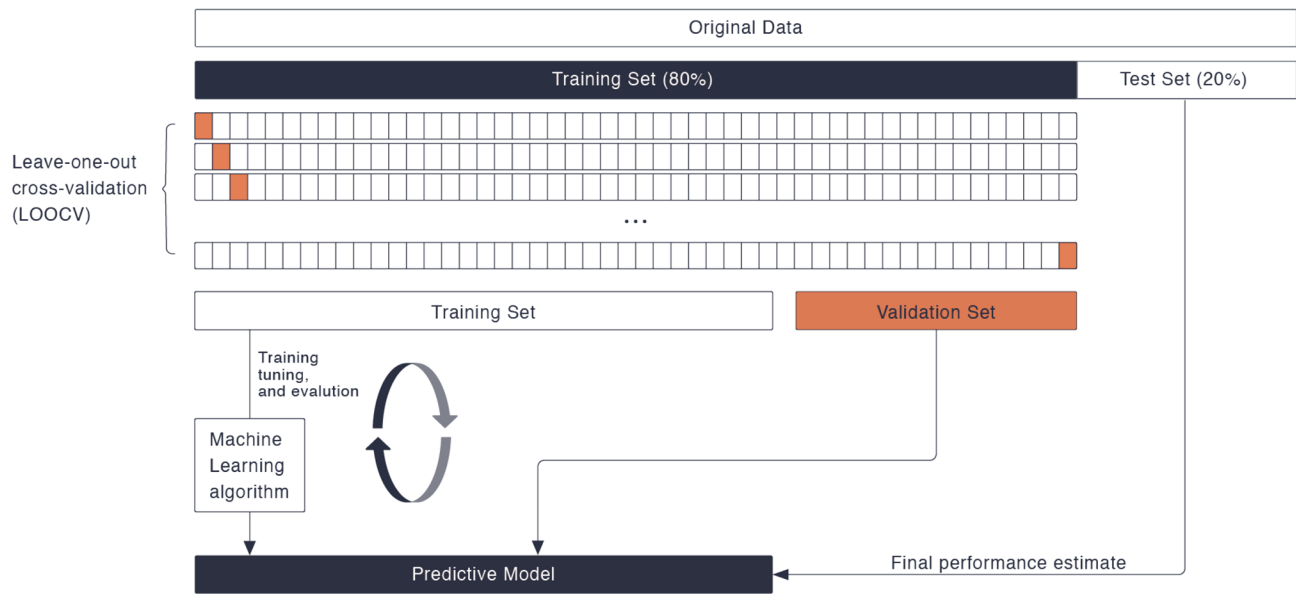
Original Data

Training Set (80%)

Test Set (20%)

Leave-one-out cross-validation (LOOCV)

...

Training Set

Validation Set

Training tuning, and evalution

Machine Learning algorithm

Predictive Model

Final performance estimate